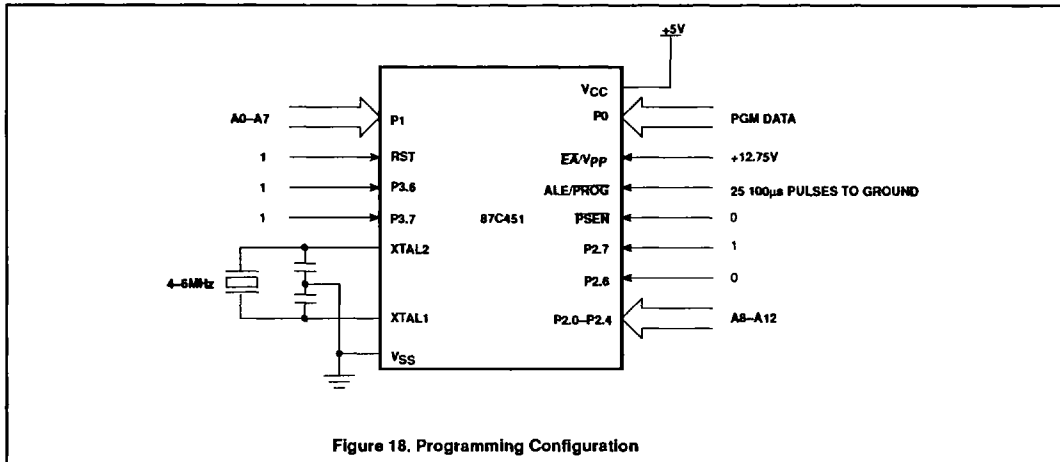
+5V

$V_{CC}$

A0–A7

P1

P0

PGM DATA

1

RST

$\overline{EA}/V_{PP}$

+12.75V

1

P3.6

ALE/$\overline{PROG}$

25 100μs PULSES TO GROUND

1

P3.7

87C451

$\overline{PSEN}$

0

XTAL2

P2.7

1

4–6MHz

P2.6

0

XTAL1

P2.0–P2.4

A8–A12

$V_{SS}$

Figure 18. Programming Configuration